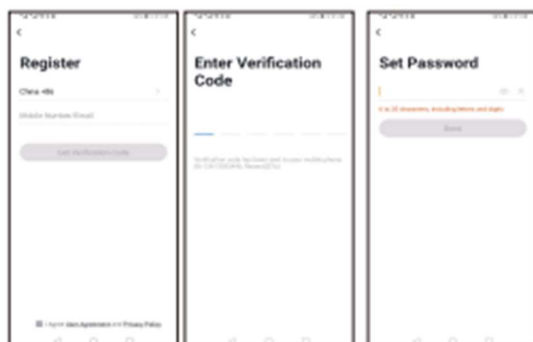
<

Register

China +86

Mobile Number/Email

Get Verification Code

I Agree User Agreement and Privacy Policy

<

Enter Verification Code

Verification code has been sent to your mobile phone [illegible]

<

Set Password

6 to 20 characters, including letters and digits

Done